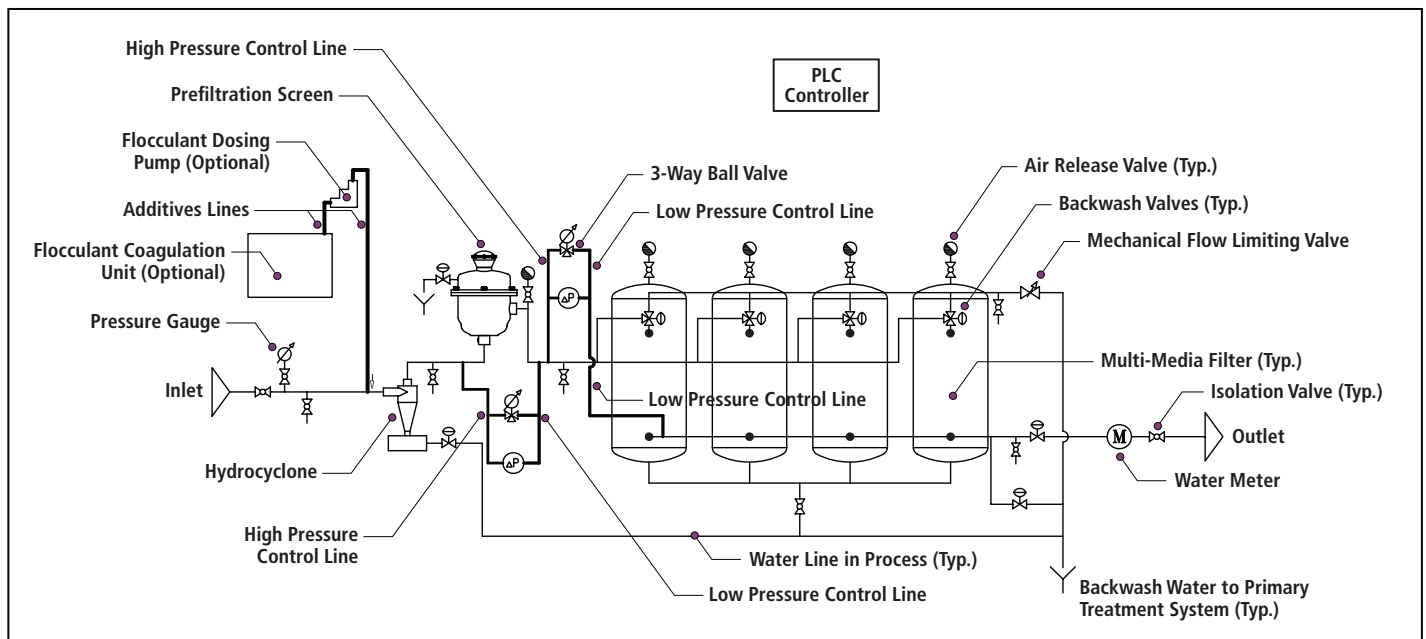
High Pressure Control Line
Prefiltration Screen
Flocculant Dosing Pump (Optional)
Additives Lines
Flocculant Coagulation Unit (Optional)
Pressure Gauge
Inlet
Hydrocyclone
High Pressure Control Line
PLC Controller
3-Way Ball Valve
Low Pressure Control Line
Air Release Valve (Typ.)
Backwash Valves (Typ.)
Mechanical Flow Limiting Valve
ΔP
ΔP
Low Pressure Control Line
Multi-Media Filter (Typ.)
Isolation Valve (Typ.)
M
Outlet
Water Meter
Water Line in Process (Typ.)
Low Pressure Control Line
Backwash Water to Primary Treatment System (Typ.)